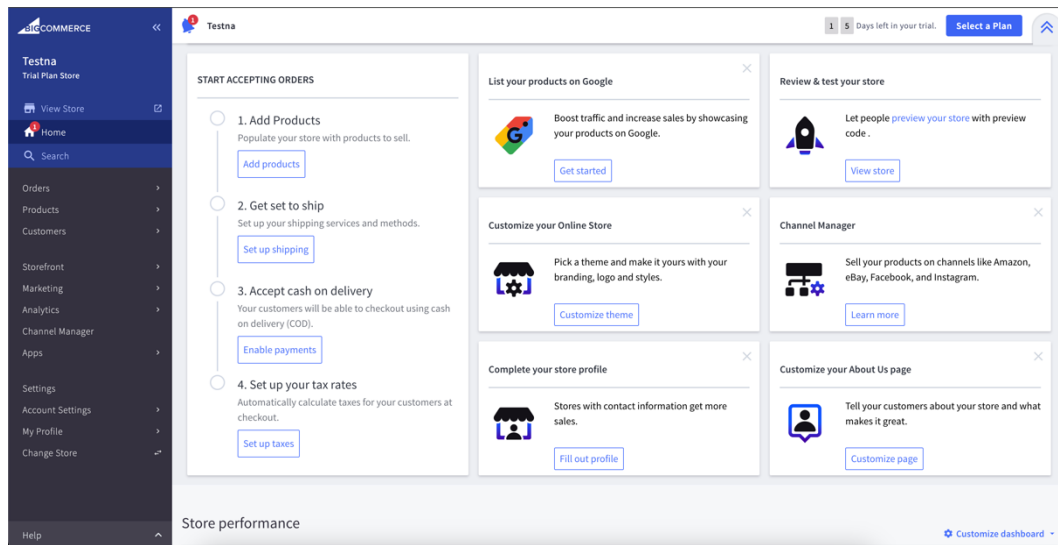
BIGCOMMERCE «

Testna
Trial Plan Store

View Store
Home
Search

Orders
Products
Customers

Storefront
Marketing
Analytics
Channel Manager
Apps

Settings
Account Settings
My Profile
Change Store

Help

1 Testna

1 5 Days left in your trial. Select a Plan

START ACCEPTING ORDERS

1. Add Products
Populate your store with products to sell.
Add products

2. Get set to ship
Set up your shipping services and methods.
Set up shipping

3. Accept cash on delivery
Your customers will be able to checkout using cash on delivery (COD).
Enable payments

4. Set up your tax rates
Automatically calculate taxes for your customers at checkout.
Set up taxes

List your products on Google
Boost traffic and increase sales by showcasing your products on Google.
Get started

Review & test your store
Let people preview your store with preview code .
View store

Customize your Online Store
Pick a theme and make it yours with your branding, logo and styles.
Customize theme

Channel Manager
Sell your products on channels like Amazon, eBay, Facebook, and Instagram.
Learn more

Complete your store profile
Stores with contact information get more sales.
Fill out profile

Customize your About Us page
Tell your customers about your store and what makes it great.
Customize page

Store performance

Customize dashboard